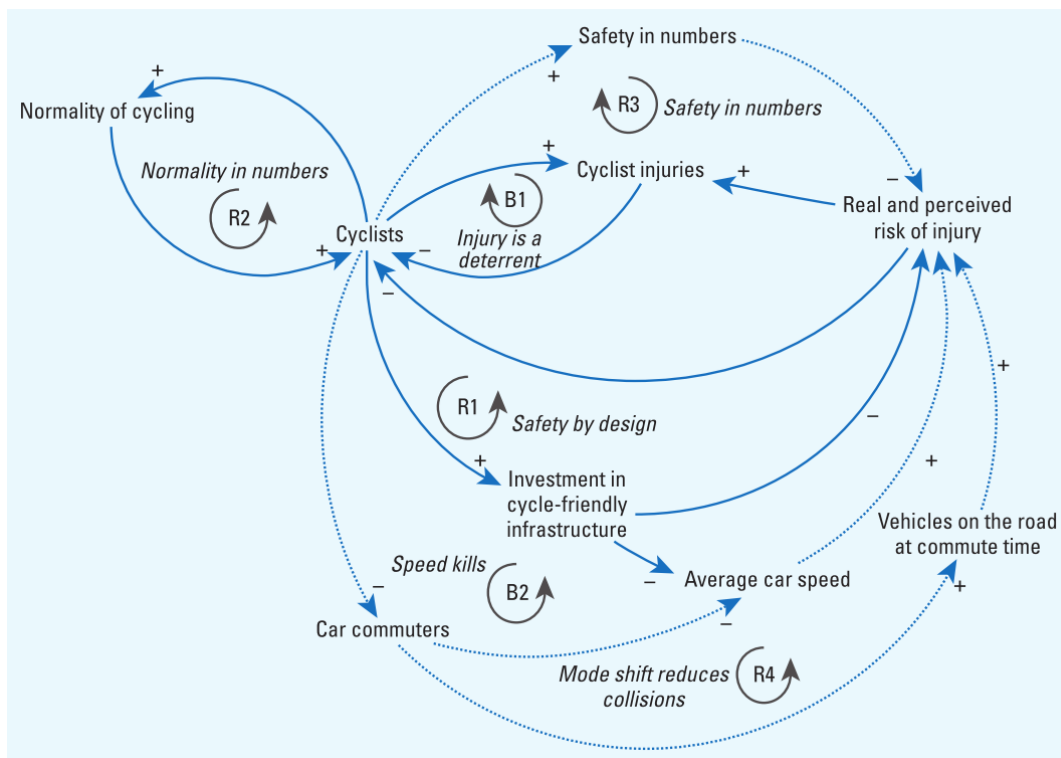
Safety in numbers
+
R3 Safety in numbers
+
Normality of cycling
+
Cyclist injuries
+
Normality in numbers
B1
−
Real and perceived risk of injury
R2
Cyclists
+
−
Injury is a deterrent
−
R1 Safety by design
−
+
Investment in cycle-friendly infrastructure
+
+
Vehicles on the road at commute time
Speed kills
B2
−
Average car speed
−
Car commuters
−
+
Mode shift reduces collisions
R4